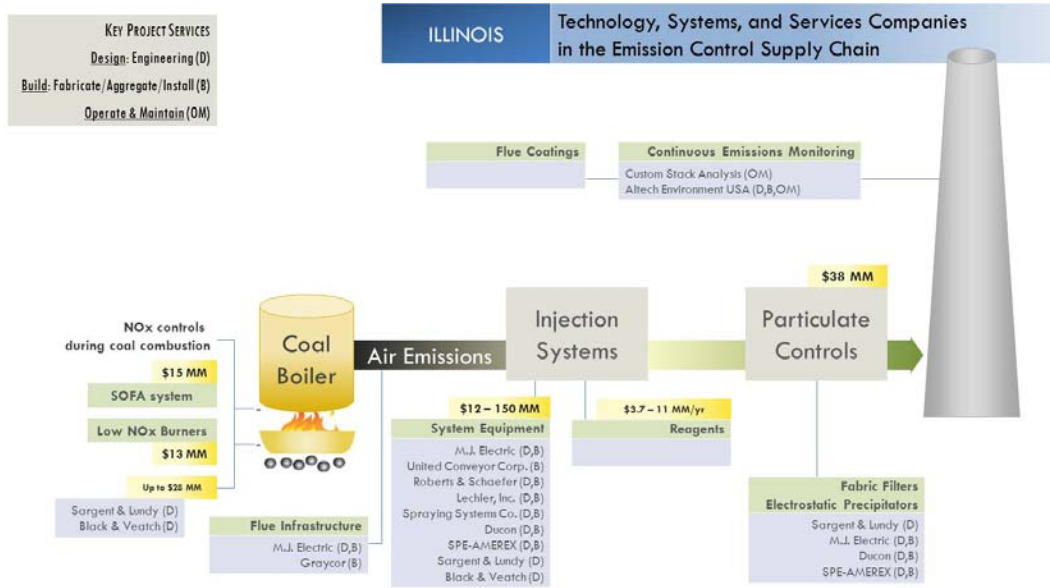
KEY PROJECT SERVICES
Design: Engineering (D)
Build: Fabricate/Aggregate/Install (B)
Operate & Maintain (OM)

ILLINOIS

Technology, Systems, and Services Companies in the Emission Control Supply Chain

Flue Coatings

Continuous Emissions Monitoring
Custom Stack Analysis (OM)
Altech Environment USA (D,B,OM)

$38 MM

NOx controls during coal combustion

$15 MM
SOFA system

Low NOx Burners
$13 MM

Up to $28 MM

Sargent & Lundy (D)
Black & Veatch (D)

Coal Boiler

Air Emissions

Injection Systems

Particulate Controls

$12 – 150 MM
System Equipment
M.J. Electric (D,B)
United Conveyor Corp. (B)
Roberts & Schaefer (D,B)
Lechler, Inc. (D,B)
Spraying Systems Co. (D,B)
Ducon (D,B)
SPE-AMEREX (D,B)
Sargent & Lundy (D)
Black & Veatch (D)

$3.7 – 11 MM/yr
Reagents

Flue Infrastructure
M.J. Electric (D,B)
Graycor (B)

Fabric Filters
Electrostatic Precipitators
Sargent & Lundy (D)
M.J. Electric (D,B)
Ducon (D,B)
SPE-AMEREX (D,B)